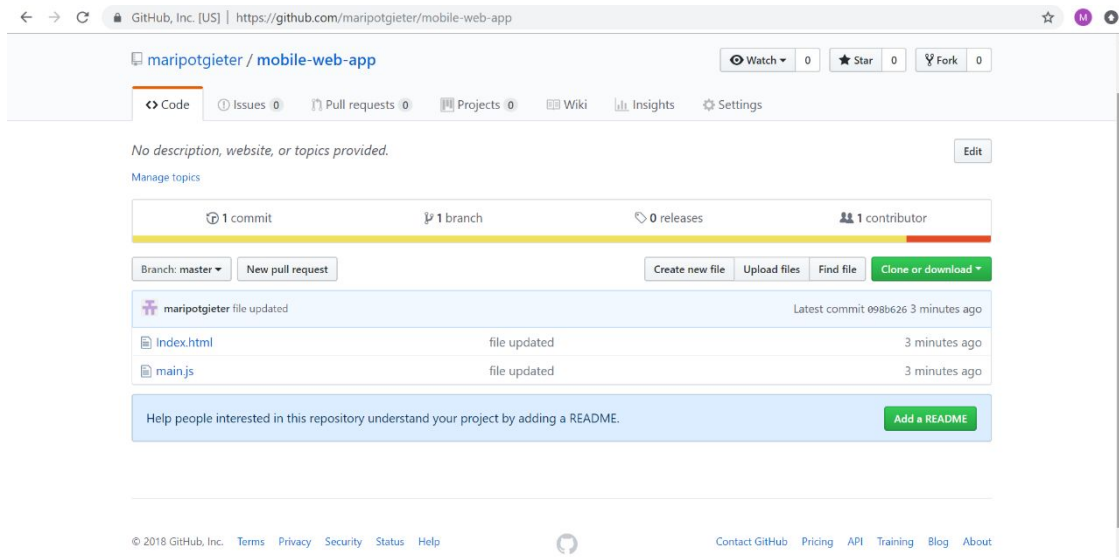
GitHub, Inc. [US] | https://github.com/maripotgieter/mobile-web-app

M

maripotgieter / mobile-web-app

Watch ▾ 0 Star 0 Fork 0

Code Issues 0 Pull requests 0 Projects 0 Wiki Insights Settings

No description, website, or topics provided.

Edit

Manage topics

1 commit 1 branch 0 releases 1 contributor

Branch: master ▾ New pull request

Create new file Upload files Find file Clone or download ▾

maripotgieter file updated

Latest commit 098b626 3 minutes ago

| | | |
|---|---|---|
| Index.html | file updated | 3 minutes ago |
| main.js | file updated | 3 minutes ago |

Help people interested in this repository understand your project by adding a README.

Add a README

© 2018 GitHub, Inc. Terms Privacy Security Status Help

Contact GitHub Pricing API Training Blog About